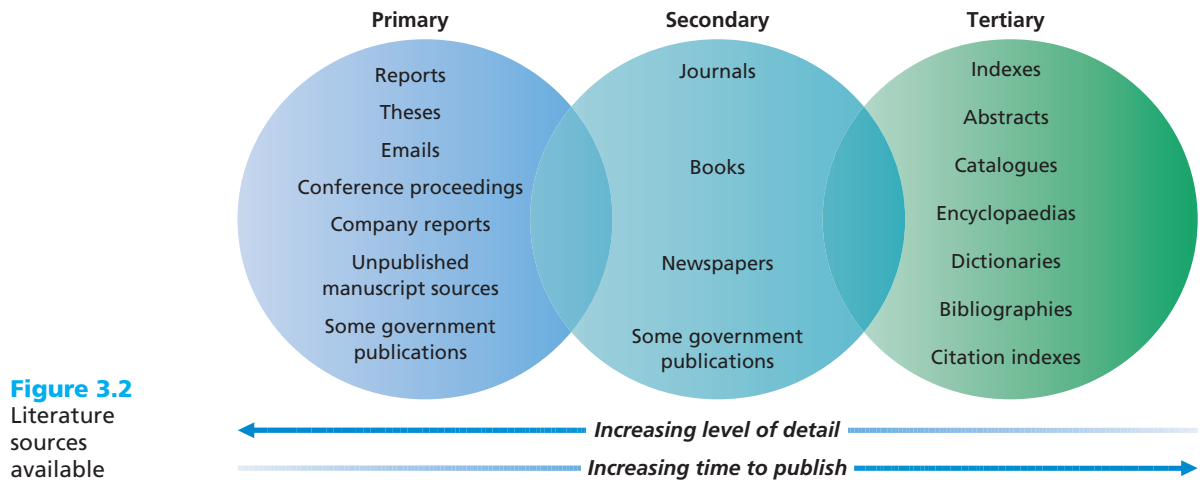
Primary

Reports

Theses

Emails

Conference proceedings

Company reports

Unpublished manuscript sources

Some government publications

Secondary

Journals

Books

Newspapers

Some government publications

Tertiary

Indexes

Abstracts

Catalogues

Encyclopaedias

Dictionaries

Bibliographies

Citation indexes

Figure 3.2 Literature sources available

Increasing level of detail

Increasing time to publish